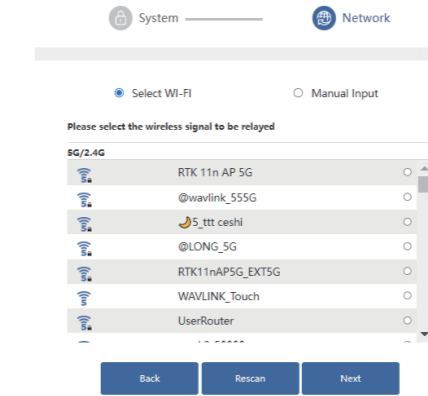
System

Network

Select WI-FI

Manual Input

Please select the wireless signal to be relayed

5G/2.4G

| | | |
|---|---|---|
| 5G | RTK 11n AP 5G | ○ |
| 5G | @wavlink_555G | ○ |
| 5G | 🌙5_ttt ceshi | ○ |
| 5G | @LONG_5G | ○ |
| 5G | RTK11nAP5G_EXT5G | ○ |
| | WAVLINK_Touch | ○ |
| 5G | UserRouter | ○ |
| | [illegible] | ○ |

Back

Rescan

Next